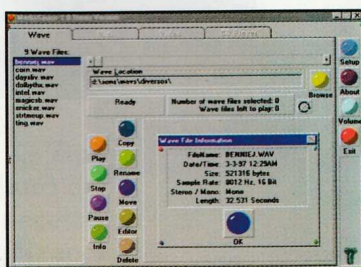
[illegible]

Wave

9 Wave Files:

benniej.wav
corn.wav
daysky.wav
dolbythe.wav
intel.wav
magicsb.wav
oracle.wav
stritemup.wav
ting.wav

Wave Location
d:\sams\waves\diverse\

Browse

Ready

Number of wave files selected: 0
Wave files left to play: 0

Play
Copy
Rename
Stop
Move
Pause
Editor
Info
Delete

Wave File Information

FileName: BENNIEJ.WAV
Date/Time: 3-3-97 12:29AM
Size: 521316 bytes
Sample Rate: 8012 Hz, 16 Bit
Stereo / Mono: Mono
Length: 32.531 Seconds

OK

Setup
About
Volume
Exit